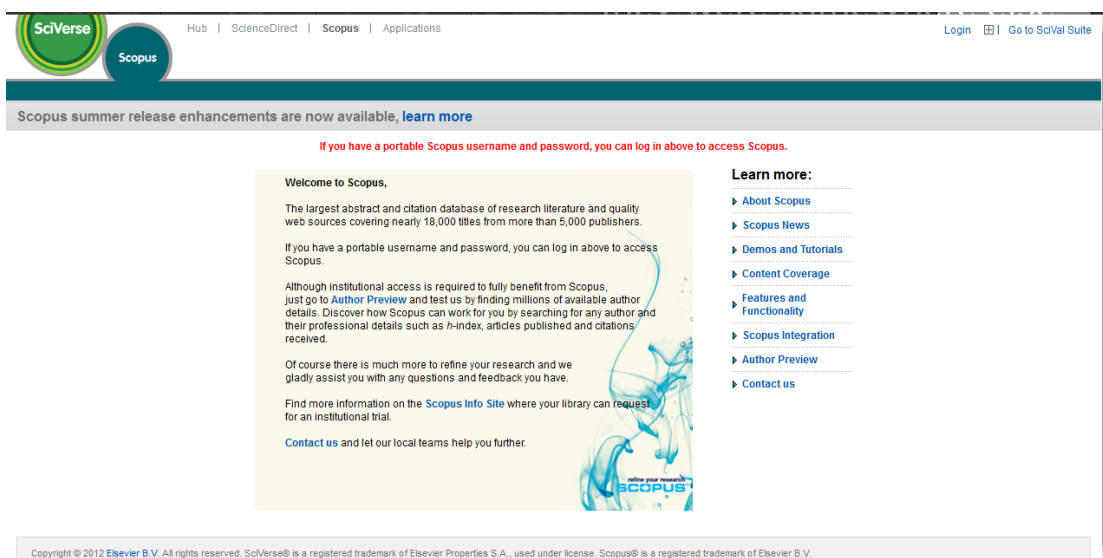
SciVerse

Scopus

Hub | ScienceDirect | Scopus | Applications

Login | Go to SciVal Suite

Scopus summer release enhancements are now available, learn more

If you have a portable Scopus username and password, you can log in above to access Scopus.

Welcome to Scopus,

The largest abstract and citation database of research literature and quality web sources covering nearly 18,000 titles from more than 5,000 publishers.

If you have a portable username and password, you can log in above to access Scopus.

Although institutional access is required to fully benefit from Scopus, just go to Author Preview and test us by finding millions of available author details. Discover how Scopus can work for you by searching for any author and their professional details such as h-index, articles published and citations received.

Of course there is much more to refine your research and we gladly assist you with any questions and feedback you have.

Find more information on the Scopus Info Site where your library can request for an institutional trial.

Contact us and let our local teams help you further.

refine your research
SCOPUS

Learn more:

About Scopus

Scopus News

Demos and Tutorials

Content Coverage

Features and Functionality

Scopus Integration

Author Preview

Contact us

Copyright © 2012 Elsevier B.V. All rights reserved. SciVerse® is a registered trademark of Elsevier Properties S.A., used under license. Scopus® is a registered trademark of Elsevier B.V.